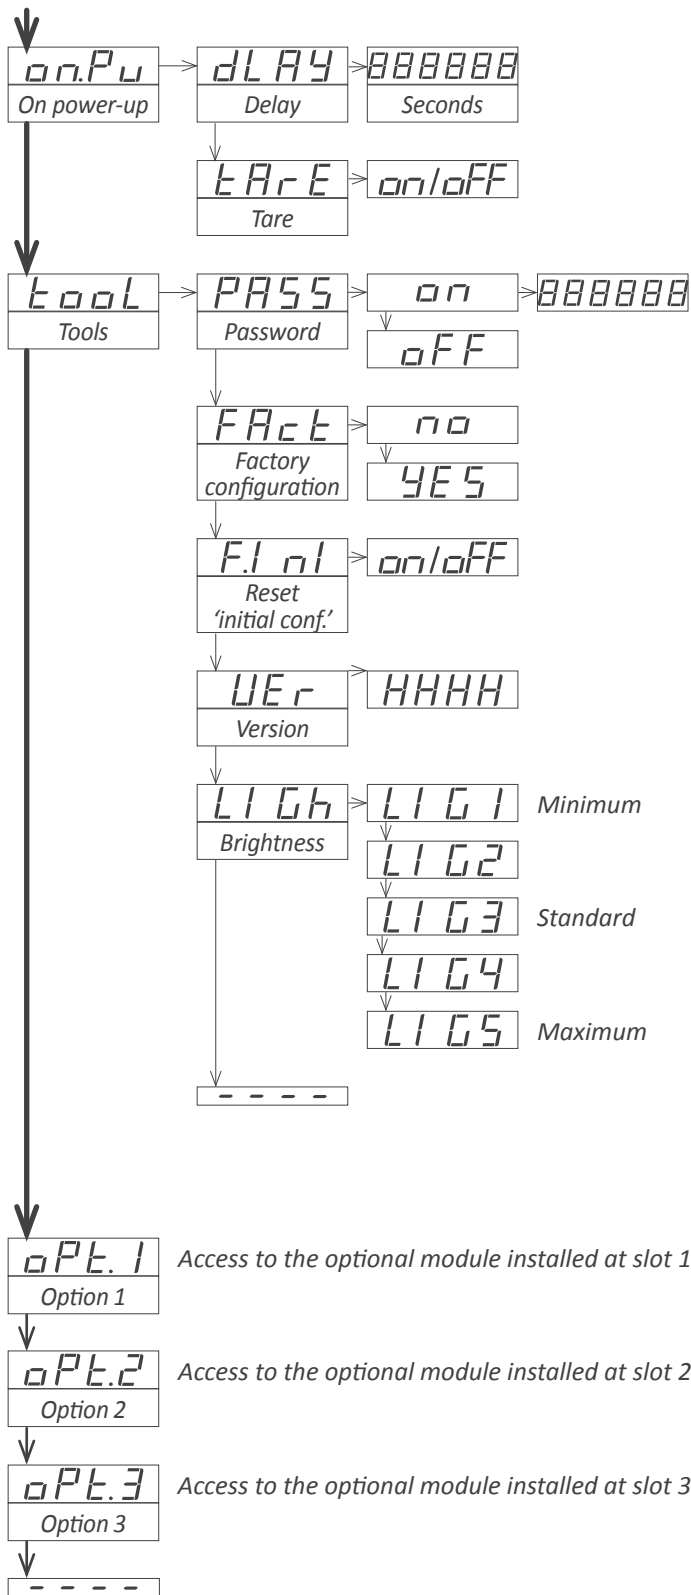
on.Pu
On power-up

dLAY
Delay

888888
Seconds

tArE
Tare

on/oFF

tooL
Tools

PASS
Password

on

888888

oFF

FAct
Factory configuration

no

YES

F.Inl
Reset 'initial conf.'

on/oFF

UEr
Version

HHHH

LIGh
Brightness

LIG1 Minimum

LIG2

LIG3 Standard

LIG4

LIG5 Maximum

- - - -

oPt.1
Option 1
Access to the optional module installed at slot 1

oPt.2
Option 2
Access to the optional module installed at slot 2

oPt.3
Option 3
Access to the optional module installed at slot 3

- - - -